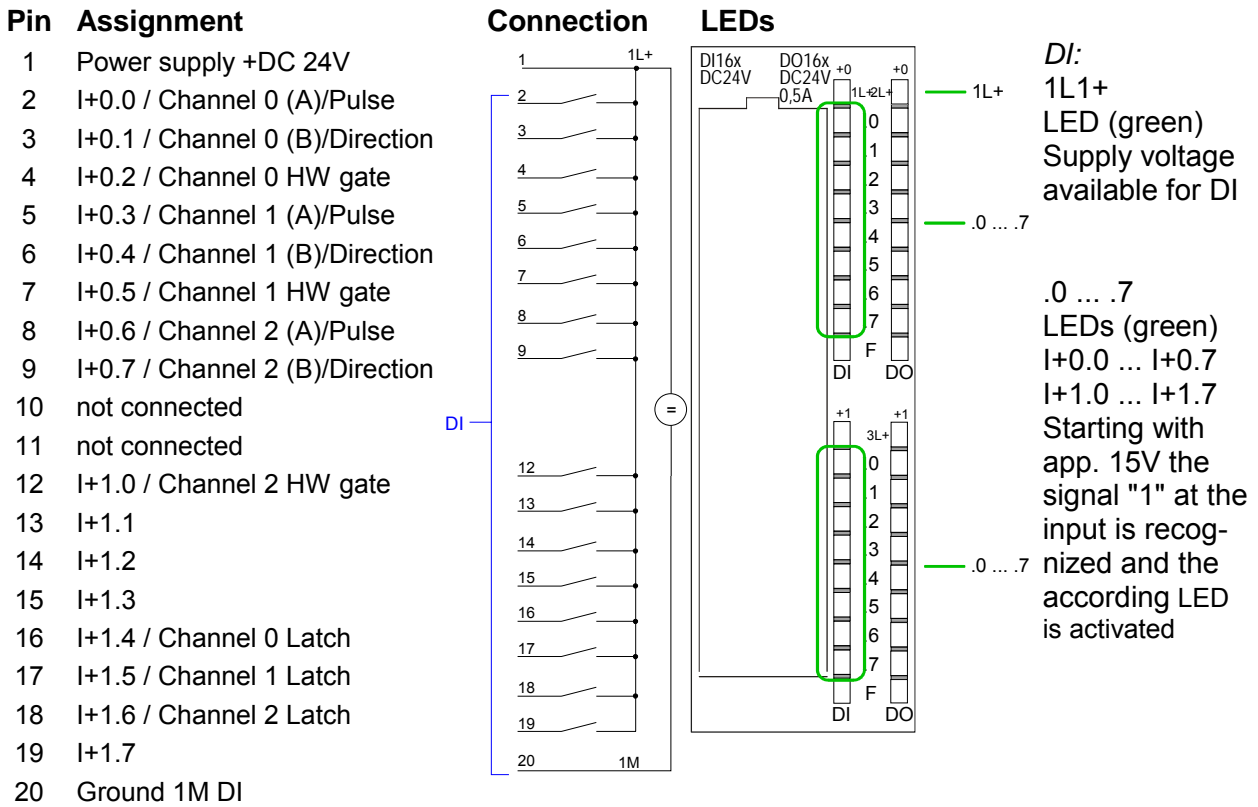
| Pin | Assignment |
|---|---|
| 1 | Power supply +DC 24V |
| 2 | I+0.0 / Channel 0 (A)/Pulse |
| 3 | I+0.1 / Channel 0 (B)/Direction |
| 4 | I+0.2 / Channel 0 HW gate |
| 5 | I+0.3 / Channel 1 (A)/Pulse |
| 6 | I+0.4 / Channel 1 (B)/Direction |
| 7 | I+0.5 / Channel 1 HW gate |
| 8 | I+0.6 / Channel 2 (A)/Pulse |
| 9 | I+0.7 / Channel 2 (B)/Direction |
| 10 | not connected |
| 11 | not connected |
| 12 | I+1.0 / Channel 2 HW gate |
| 13 | I+1.1 |
| 14 | I+1.2 |
| 15 | I+1.3 |
| 16 | I+1.4 / Channel 0 Latch |
| 17 | I+1.5 / Channel 1 Latch |
| 18 | I+1.6 / Channel 2 Latch |
| 19 | I+1.7 |
| 20 | Ground 1M DI |

Connection

1 1L+
2
3
4
5
6
7
8
9
DI
=
12
13
14
15
16
17
18
19
20 1M

LEDs

DI16x DC24V
DO16x DC24V 0,5A
+0 1L+ 2L+ +0
0 1 2 3 4 5 6 7 F
DI DO
+1 3L+ +1
0 1 2 3 4 5 6 7 F
DI DO

1L+
.0 ... .7
.0 ... .7

*DI:*
1L1+
LED (green)
Supply voltage available for DI

.0 ... .7
LEDs (green)
I+0.0 ... I+0.7
I+1.0 ... I+1.7
Starting with app. 15V the signal "1" at the input is recognized and the according LED is activated